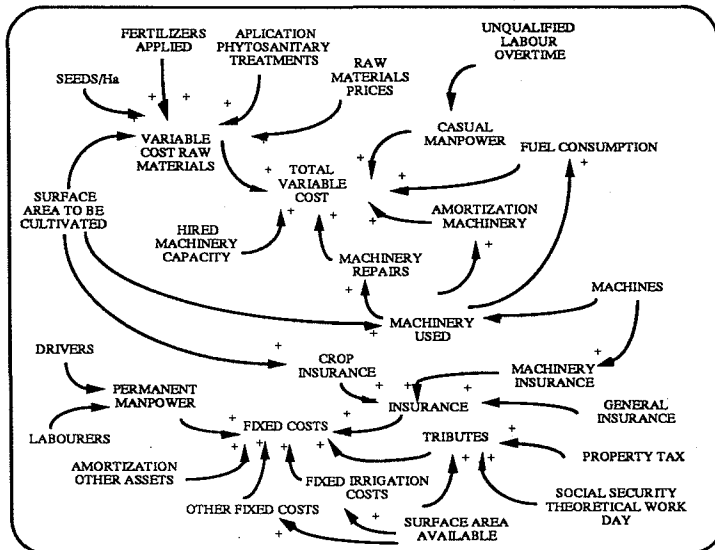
FERTILIZERS APPLIED

APLICATION PHYTOSANITARY TREATMENTS

UNQUALIFIED LABOUR OVERTIME

SEEDS/Ha

RAW MATERIALS PRICES

VARIABLE COST RAW MATERIALS

CASUAL MANPOWER

FUEL CONSUMPTION

TOTAL VARIABLE COST

SURFACE AREA TO BE CULTIVATED

AMORTIZATION MACHINERY

HIRED MACHINERY CAPACITY

MACHINERY REPAIRS

MACHINES

MACHINERY USED

DRIVERS

CROP INSURANCE

MACHINERY INSURANCE

PERMANENT MANPOWER

INSURANCE

GENERAL INSURANCE

LABOURERS

FIXED COSTS

TRIBUTES

PROPERTY TAX

AMORTIZATION OTHER ASSETS

FIXED IRRIGATION COSTS

SOCIAL SECURITY THEORETICAL WORK DAY

OTHER FIXED COSTS

SURFACE AREA AVAILABLE

+ + + + + + + + + + + + + + + + + + + + + + + + + + + + + + + + +